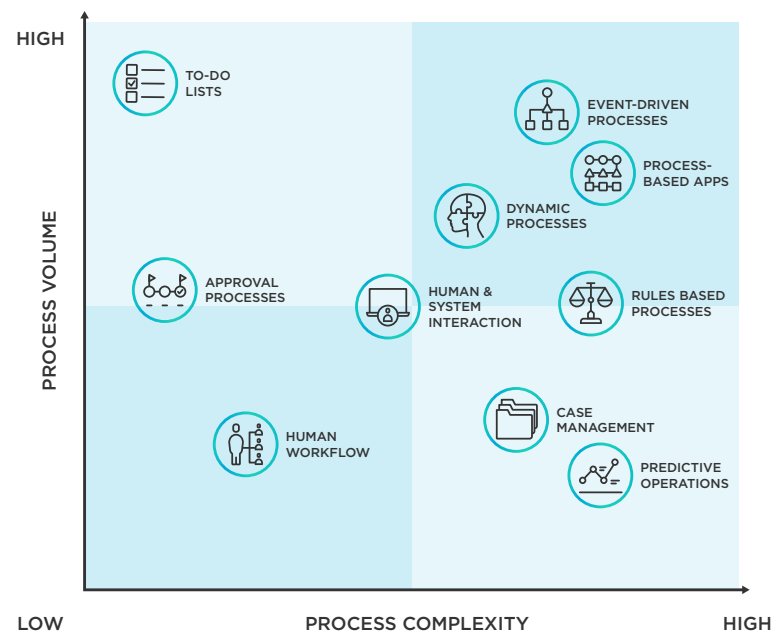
HIGH

TO-DO LISTS

EVENT-DRIVEN PROCESSES

PROCESS-BASED APPS

DYNAMIC PROCESSES

PROCESS VOLUME

APPROVAL PROCESSES

HUMAN & SYSTEM INTERACTION

RULES BASED PROCESSES

CASE MANAGEMENT

HUMAN WORKFLOW

PREDICTIVE OPERATIONS

LOW

PROCESS COMPLEXITY

HIGH